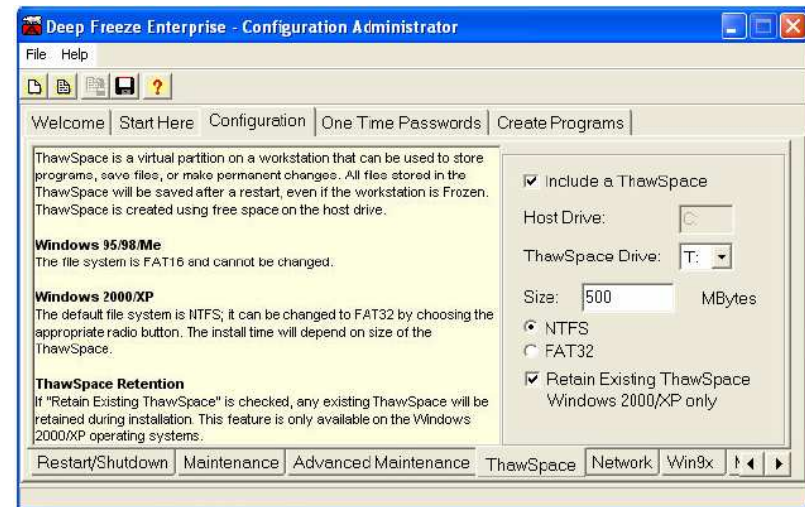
Deep Freeze Enterprise - Configuration Administrator

File Help

Welcome | Start Here | Configuration | One Time Passwords | Create Programs

ThawSpace is a virtual partition on a workstation that can be used to store programs, save files, or make permanent changes. All files stored in the ThawSpace will be saved after a restart, even if the workstation is Frozen. ThawSpace is created usng free space on the host drive.

Windows 95/98/Me
The file system is FAT16 and cannot be changed.

Windows 2000/XP
The default file system is NTFS; it can be changed to FAT32 by choosing the appropriate radio button. The install time will depend on size of the ThawSpace.

ThawSpace Retention
If "Retain Existing ThawSpace" is checked, any existing ThawSpace will be retained during installation. This feature is only available on the Windows 2000/XP operating systems.

Include a ThawSpace

Host Drive: C:

ThawSpace Drive: T:

Size: 500 MBytes

NTFS

FAT32

Retain Existing ThawSpace Windows 2000/XP only

Restart/Shutdown | Maintenance | Advanced Maintenance | ThawSpace | Network | Win9x | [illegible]